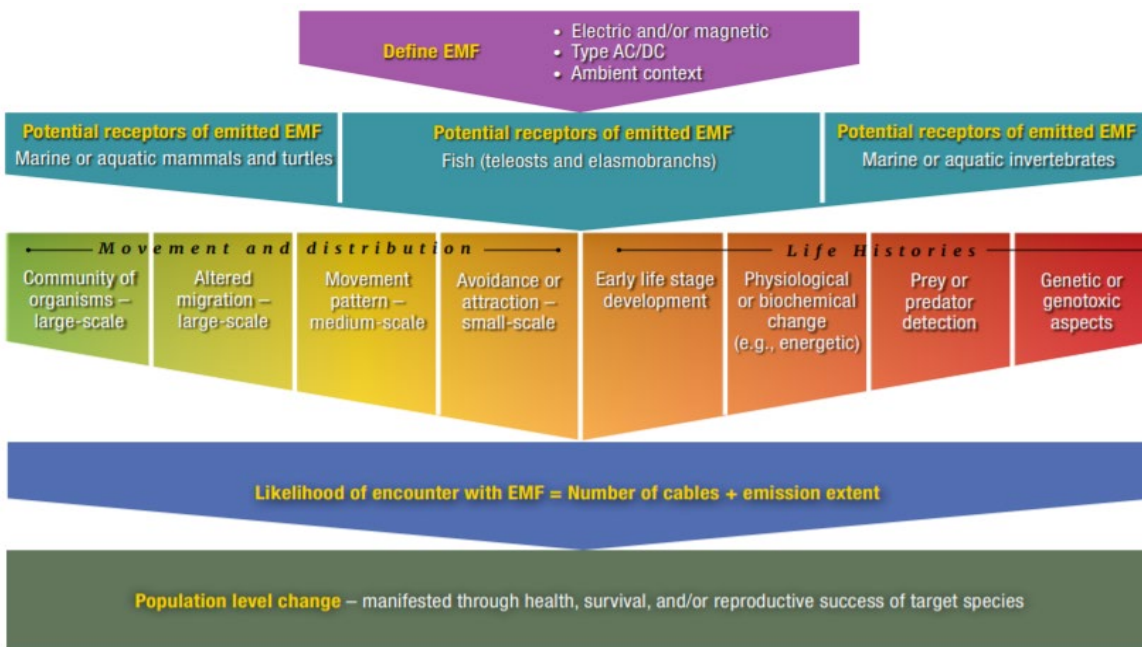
Define EMF

- Electric and/or magnetic
- Type AC/DC
- Ambient context

Potential receptors of emitted EMF
Marine or aquatic mammals and turtles

Potential receptors of emitted EMF
Fish (teleosts and elasmobranchs)

Potential receptors of emitted EMF
Marine or aquatic invertebrates

Movement and distribution

Community of organisms – large-scale

Altered migration – large-scale

Movement pattern – medium-scale

Avoidance or attraction – small-scale

Life Histories

Early life stage development

Physiological or biochemical change (e.g., energetic)

Prey or predator detection

Genetic or genotoxic aspects

Likelihood of encounter with EMF = Number of cables + emission extent

Population level change – manifested through health, survival, and/or reproductive success of target species